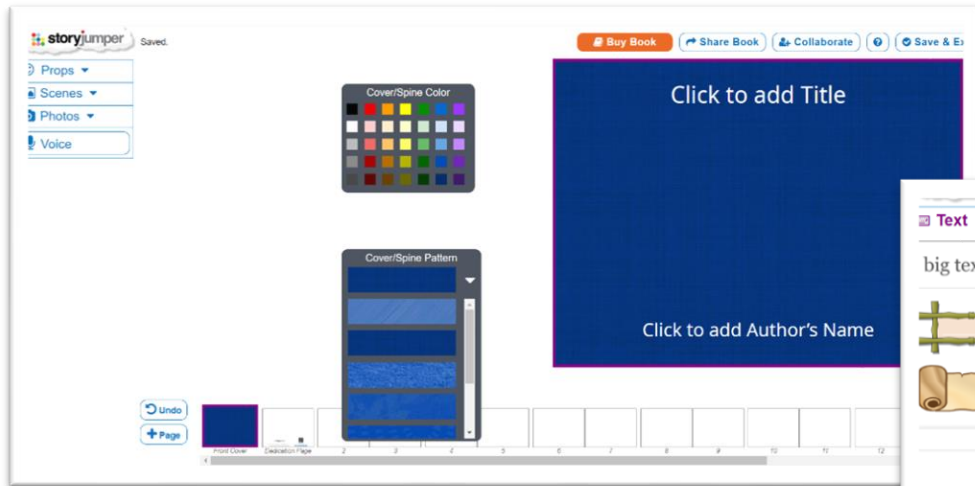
storyjumper Saved.

Props
Scenes
Photos
Voice

Buy Book
Share Book
Collaborate
?
Save & Ex

Cover/Spine Color

Cover/Spine Pattern

Click to add Title

Click to add Author's Name

Text

big tex

Undo
Page

Front Cover
Dedication Page
2
3
4
5
6
7
8
9
10
11
12